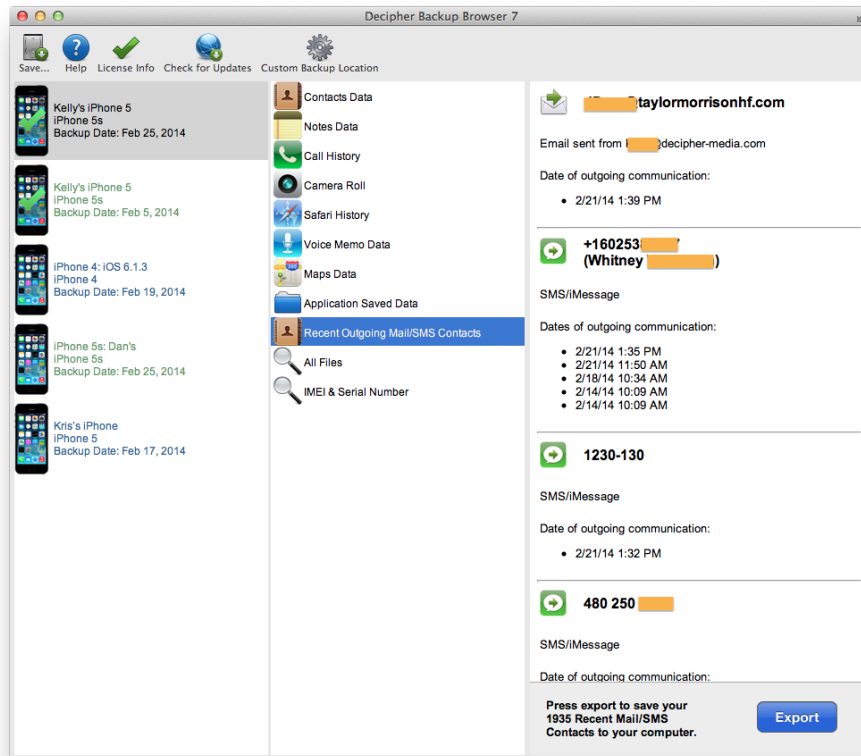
Decipher Backup Browser 7

Save... Help License Info Check for Updates Custom Backup Location

Kelly's iPhone 5
iPhone 5s
Backup Date: Feb 25, 2014

Kelly's iPhone 5
iPhone 5s
Backup Date: Feb 5, 2014

iPhone 4: iOS 6.1.3
iPhone 4
Backup Date: Feb 19, 2014

iPhone 5s: Dan's
iPhone 5s
Backup Date: Feb 25, 2014

Kris's iPhone
iPhone 5
Backup Date: Feb 17, 2014

Contacts Data
Notes Data
Call History
Camera Roll
Safari History
Voice Memo Data
Maps Data
Application Saved Data
Recent Outgoing Mail/SMS Contacts
All Files
IMEI & Serial Number

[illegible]taylormorrisonhf.com

Email sent from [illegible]@decipher-media.com

Date of outgoing communication:

• 2/21/14 1:39 PM

+160253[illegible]
(Whitney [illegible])

SMS/iMessage

Dates of outgoing communication:

• 2/21/14 1:35 PM
• 2/21/14 11:50 AM
• 2/18/14 10:34 AM
• 2/14/14 10:09 AM
• 2/14/14 10:09 AM

1230-130

SMS/iMessage

Date of outgoing communication:

• 2/21/14 1:32 PM

480 250 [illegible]

SMS/iMessage

Date of outgoing communication:

Press export to save your 1935 Recent Mail/SMS Contacts to your computer.

Export